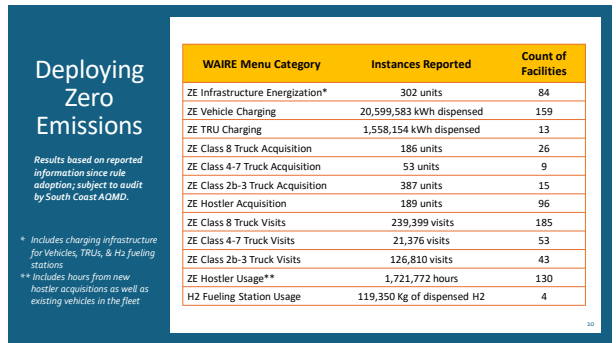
Deploying Zero Emissions

Results based on reported information since rule adoption; subject to audit by South Coast AQMD.

* Includes charging infrastructure for Vehicles, TRUs, & H2 fueling stations
** Includes hours from new hostler acquisitions as well as existing vehicles in the fleet

| WAIRE Menu Category | Instances Reported | Count of Facilities |
|---|---|---|
| ZE Infrastructure Energization* | 302 units | 84 |
| ZE Vehicle Charging | 20,599,583 kWh dispensed | 159 |
| ZE TRU Charging | 1,558,154 kWh dispensed | 13 |
| ZE Class 8 Truck Acquisition | 186 units | 26 |
| ZE Class 4-7 Truck Acquisition | 53 units | 9 |
| ZE Class 2b-3 Truck Acquisition | 387 units | 15 |
| ZE Hostler Acquisition | 189 units | 96 |
| ZE Class 8 Truck Visits | 239,399 visits | 185 |
| ZE Class 4-7 Truck Visits | 21,376 visits | 53 |
| ZE Class 2b-3 Truck Visits | 126,810 visits | 43 |
| ZE Hostler Usage** | 1,721,772 hours | 130 |
| H2 Fueling Station Usage | 119,350 Kg of dispensed H2 | 4 |

10